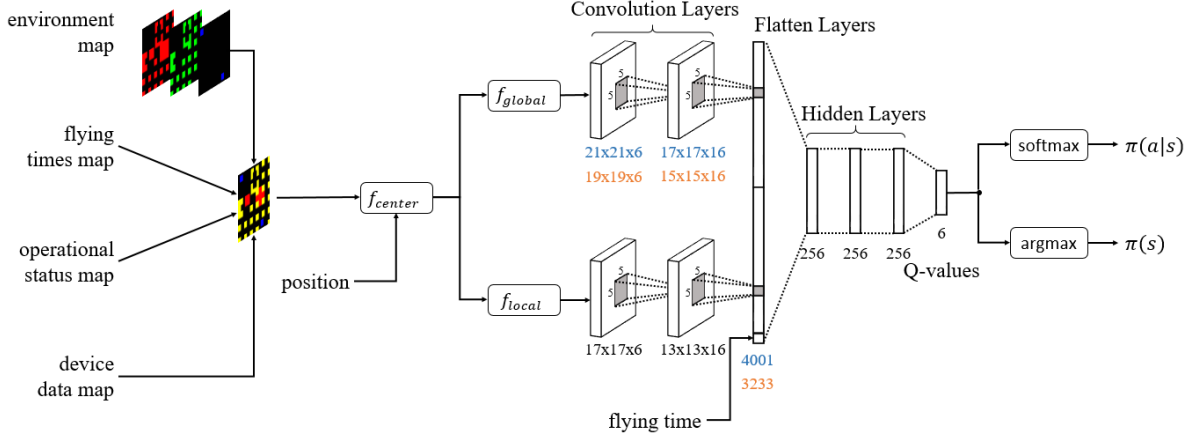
environment map

flying times map

operational status map

device data map

position

$f_{center}$

$f_{global}$

$f_{local}$

Convolution Layers

5

5

5

5

21x21x6

19x19x6

17x17x16

15x15x16

5

5

5

5

17x17x6

13x13x16

Flatten Layers

4001

3233

flying time

Hidden Layers

256

256

256

6

Q-values

softmax

$\pi(a|s)$

argmax

$\pi(s)$